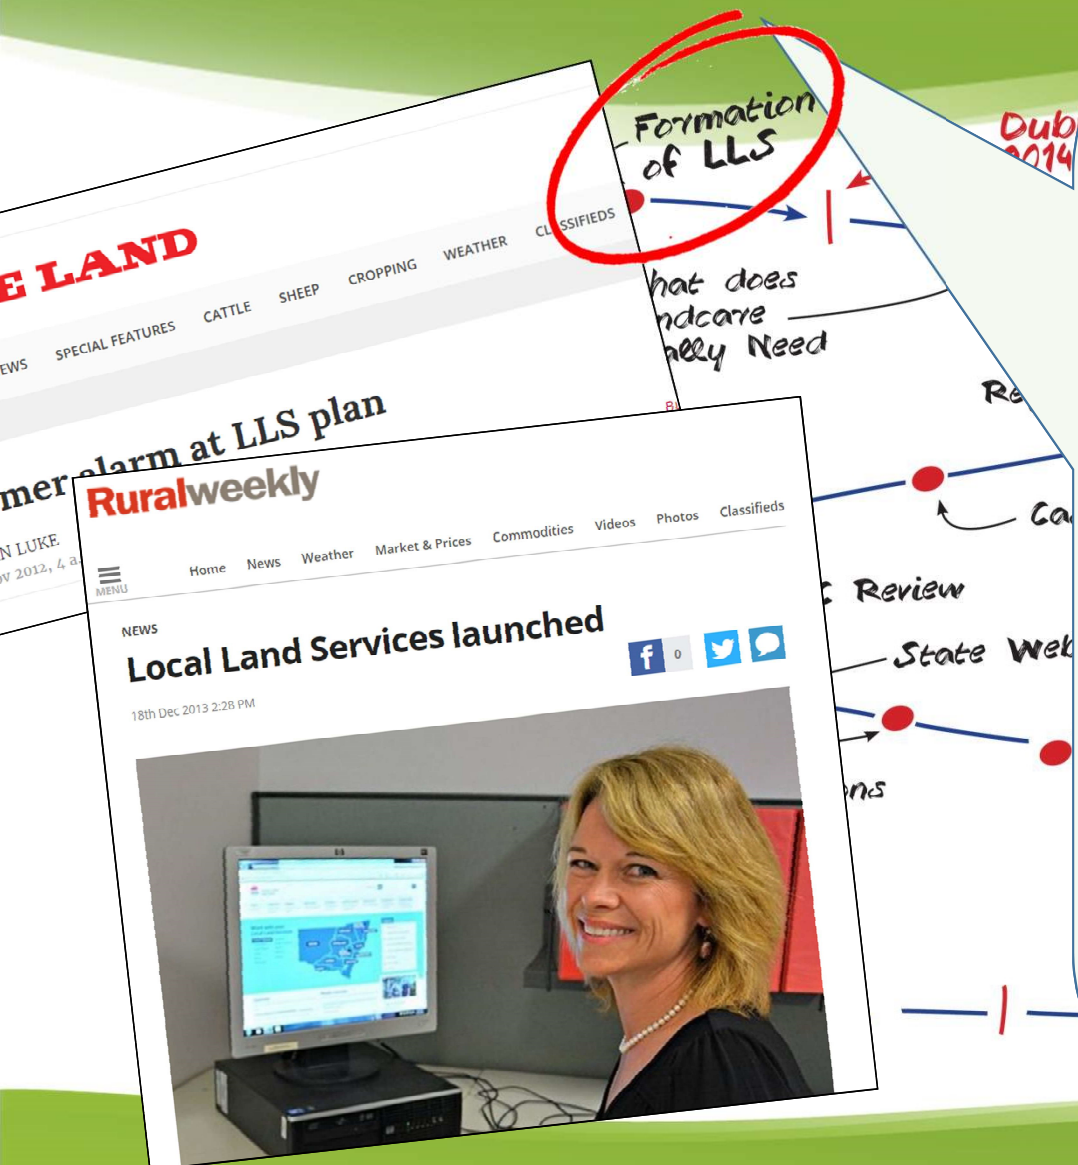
E LAND

EWS SPECIAL FEATURES CATTLE SHEEP CROPPING WEATHER CLASSIFIEDS

mer alarm at LLS plan

N LUKE
v 2012, 4 a

Ruralweekly

MENU Home News Weather Market & Prices Commodities Videos Photos Classifieds

NEWS

Local Land Services launched

0

18th Dec 2013 2:28 PM

Formation of LLS

hat does ndcare ally Need

Dub 2014

Re

Ca

Review

State Wel

ons